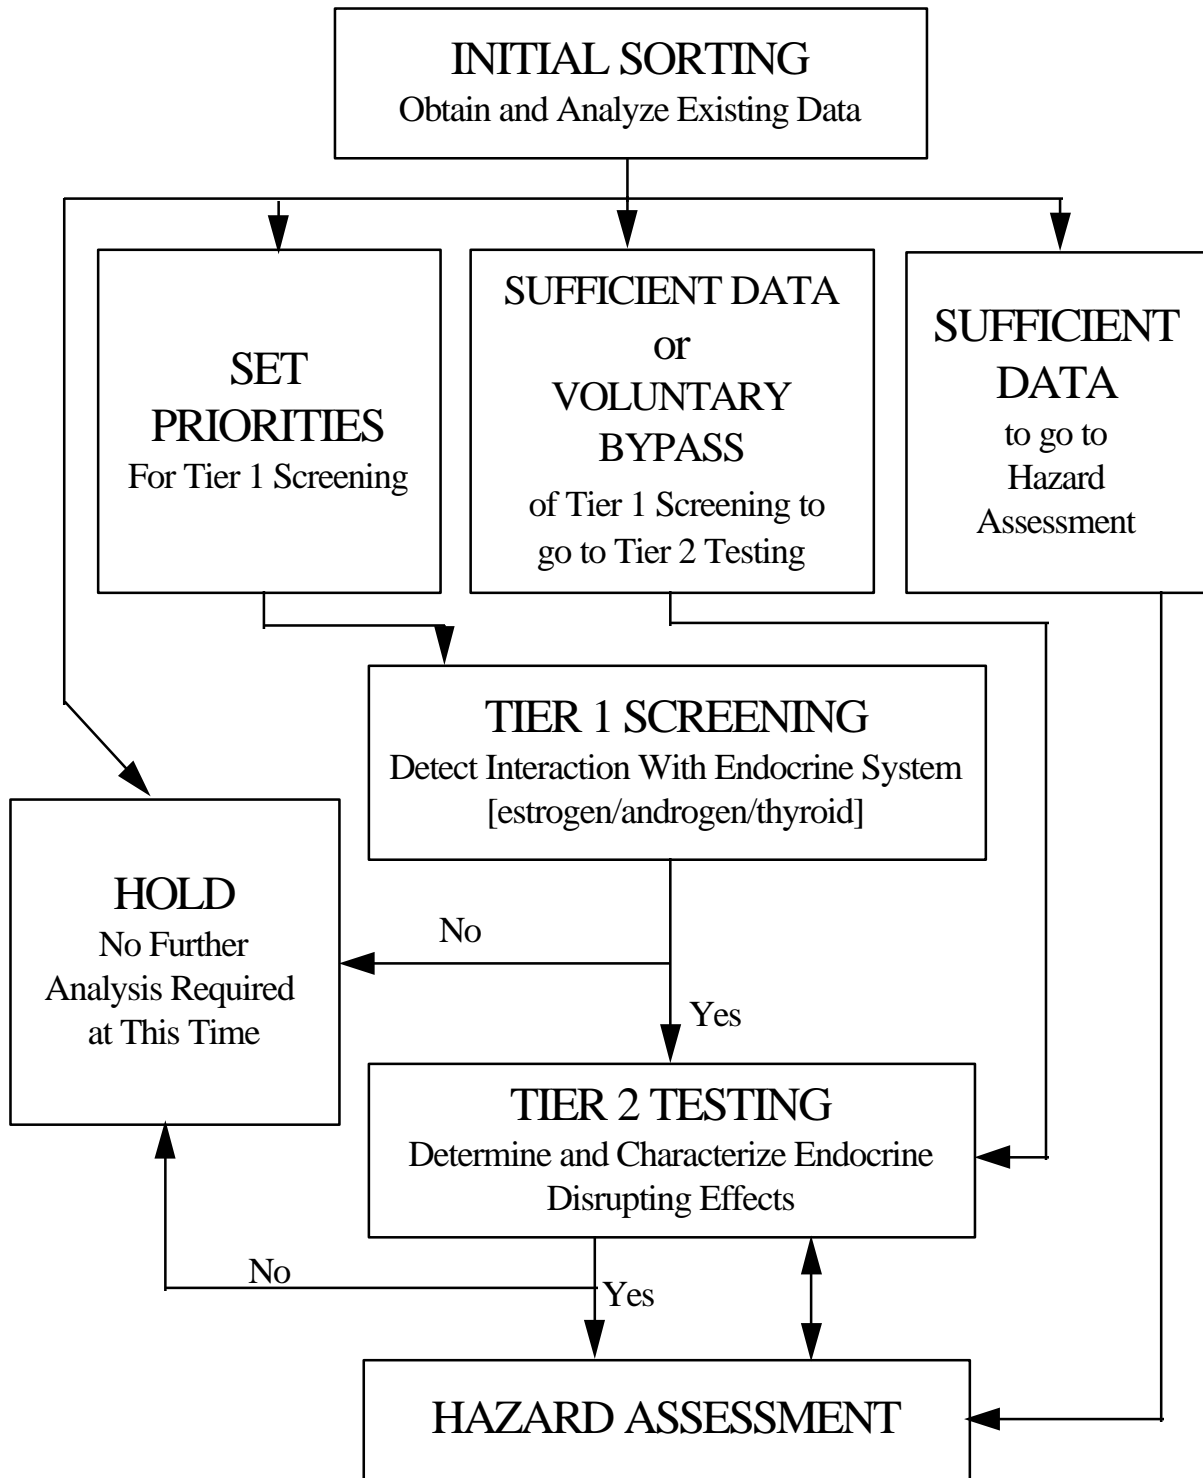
INITIAL SORTING
Obtain and Analyze Existing Data

SET PRIORITIES
For Tier 1 Screening

SUFFICIENT DATA
or
VOLUNTARY BYPASS
of Tier 1 Screening to go to Tier 2 Testing

SUFFICIENT DATA
to go to Hazard Assessment

TIER 1 SCREENING
Detect Interaction With Endocrine System
[estrogen/androgen/thyroid]

HOLD
No Further Analysis Required at This Time

No

Yes

TIER 2 TESTING
Determine and Characterize Endocrine Disrupting Effects

No

Yes

HAZARD ASSESSMENT